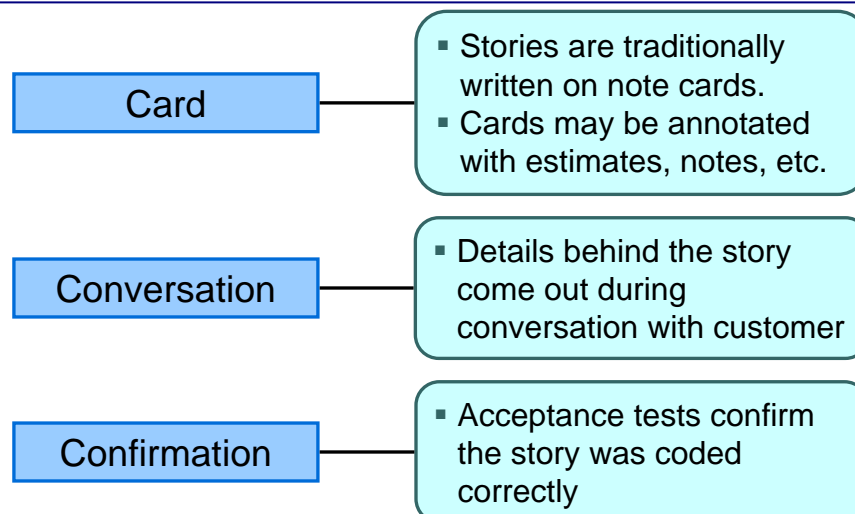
Card

- Stories are traditionally written on note cards.
- Cards may be annotated with estimates, notes, etc.

Conversation

- Details behind the story come out during conversation with customer

Confirmation

- Acceptance tests confirm the story was coded correctly